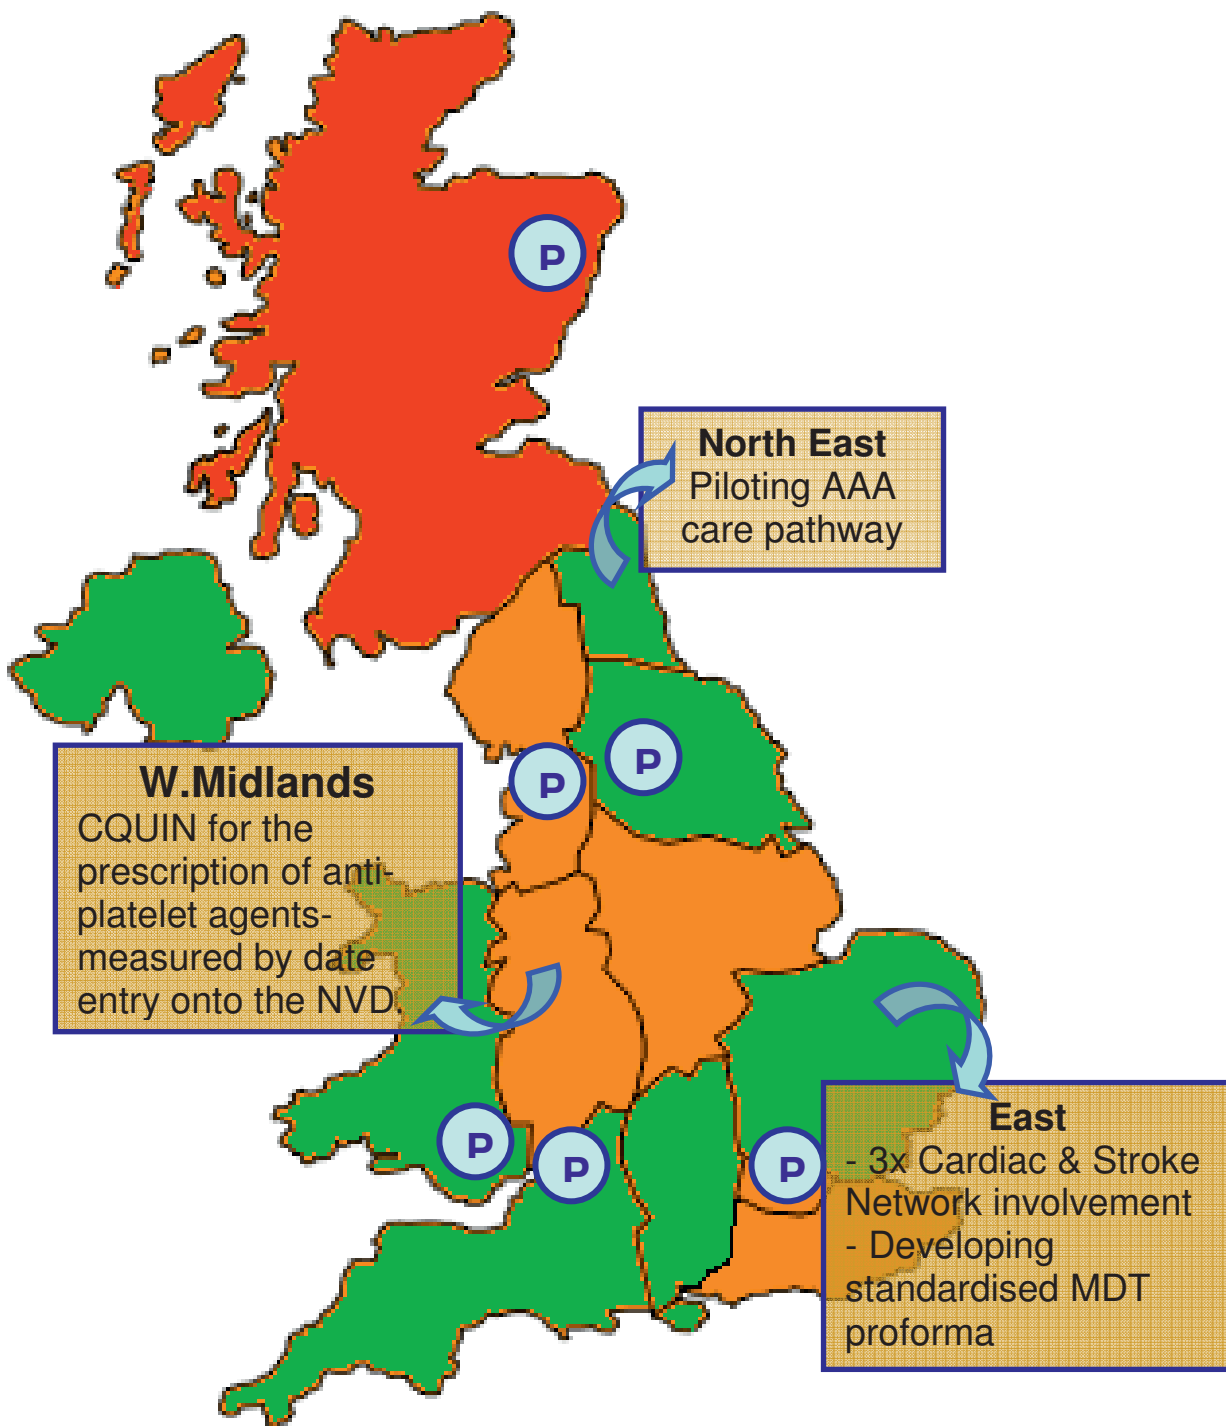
P

North East
Piloting AAA care pathway

P

P

W.Midlands
CQUIN for the prescription of anti-platelet agents- measured by date entry onto the NVD

P

P

P

East
- 3x Cardiac & Stroke Network involvement
- Developing standardised MDT proforma